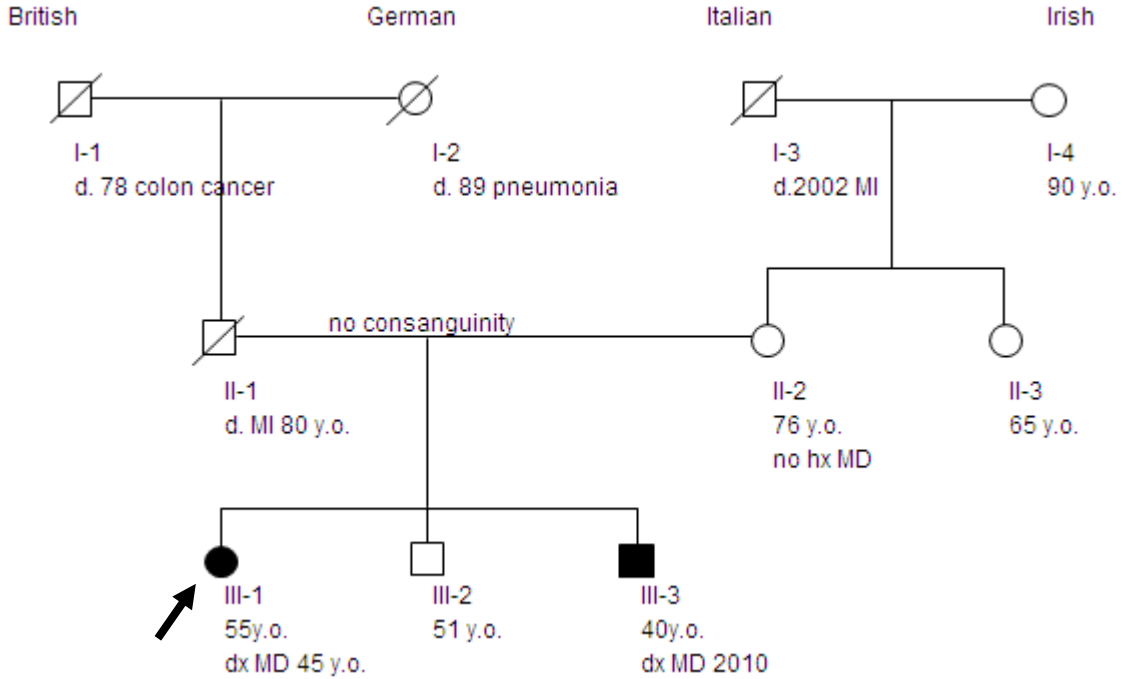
British

German

Italian

Irish

I-1
d. 78 colon cancer

I-2
d. 89 pneumonia

I-3
d.2002 MI

I-4
90 y.o.

no consanguinity

II-1
d. MI 80 y.o.

II-2
76 y.o.
no hx MD

II-3
65 y.o.

III-1
55y.o.
dx MD 45 y.o.

III-2
51 y.o.

III-3
40y.o.
dx MD 2010